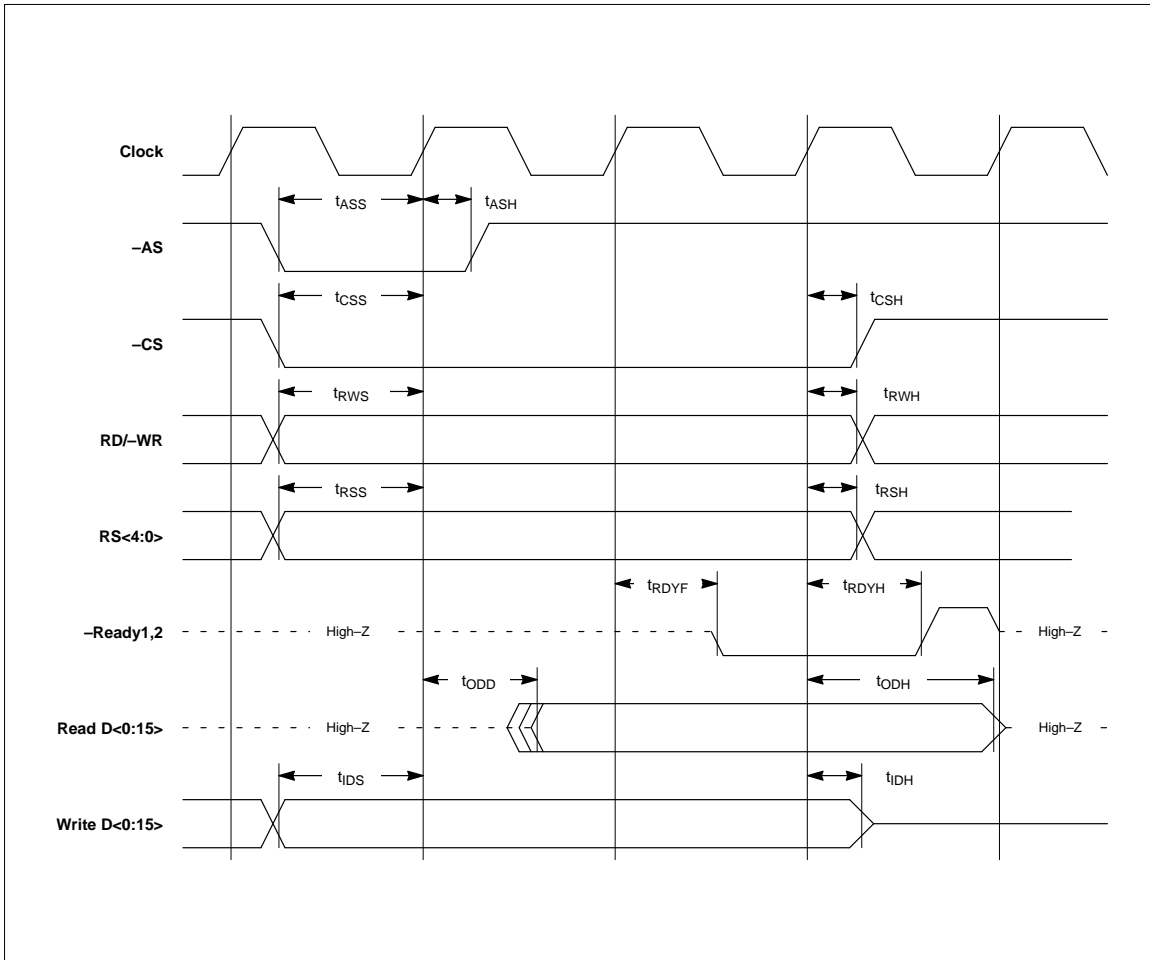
Clock

$t_{ASS}$

$t_{ASH}$

–AS

$t_{CSS}$

$t_{CSH}$

–CS

$t_{RWS}$

$t_{RWH}$

RD/–WR

$t_{RSS}$

$t_{RSH}$

RS<4:0>

$t_{RDYF}$

$t_{RDYH}$

–Ready1,2

High–Z

High–Z

$t_{ODD}$

$t_{ODH}$

Read D<0:15>

High–Z

High–Z

$t_{IDS}$

$t_{IDH}$

Write D<0:15>